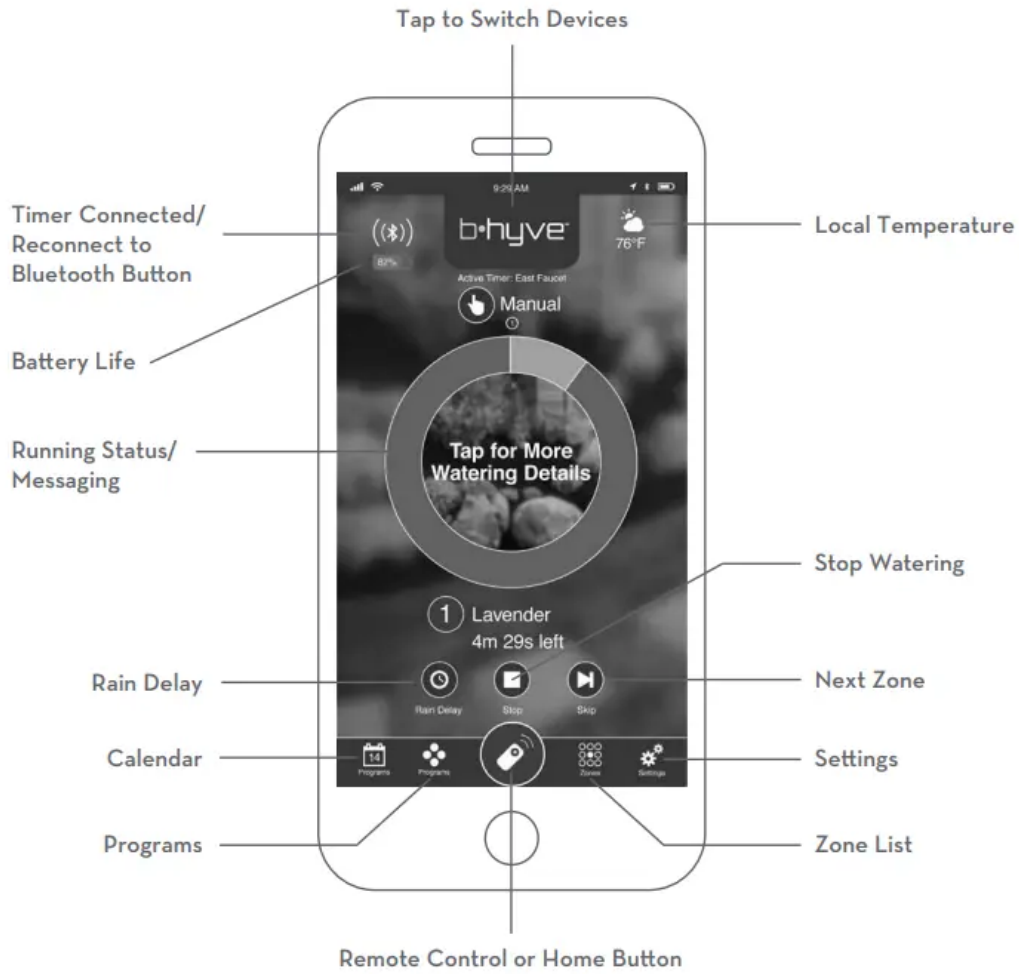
Tap to Switch Devices

Timer Connected/ Reconnect to Bluetooth Button

Battery Life

Running Status/ Messaging

Rain Delay

Calendar

Programs

9:29 AM

b•hyve

76°F

87%

Active Timer: East Faucet

Manual

Tap for More Watering Details

1 Lavender

4m 29s left

Rain Delay

Stop

Skip

14

Programs

Programs

Zones

Settings

Local Temperature

Stop Watering

Next Zone

Settings

Zone List

Remote Control or Home Button